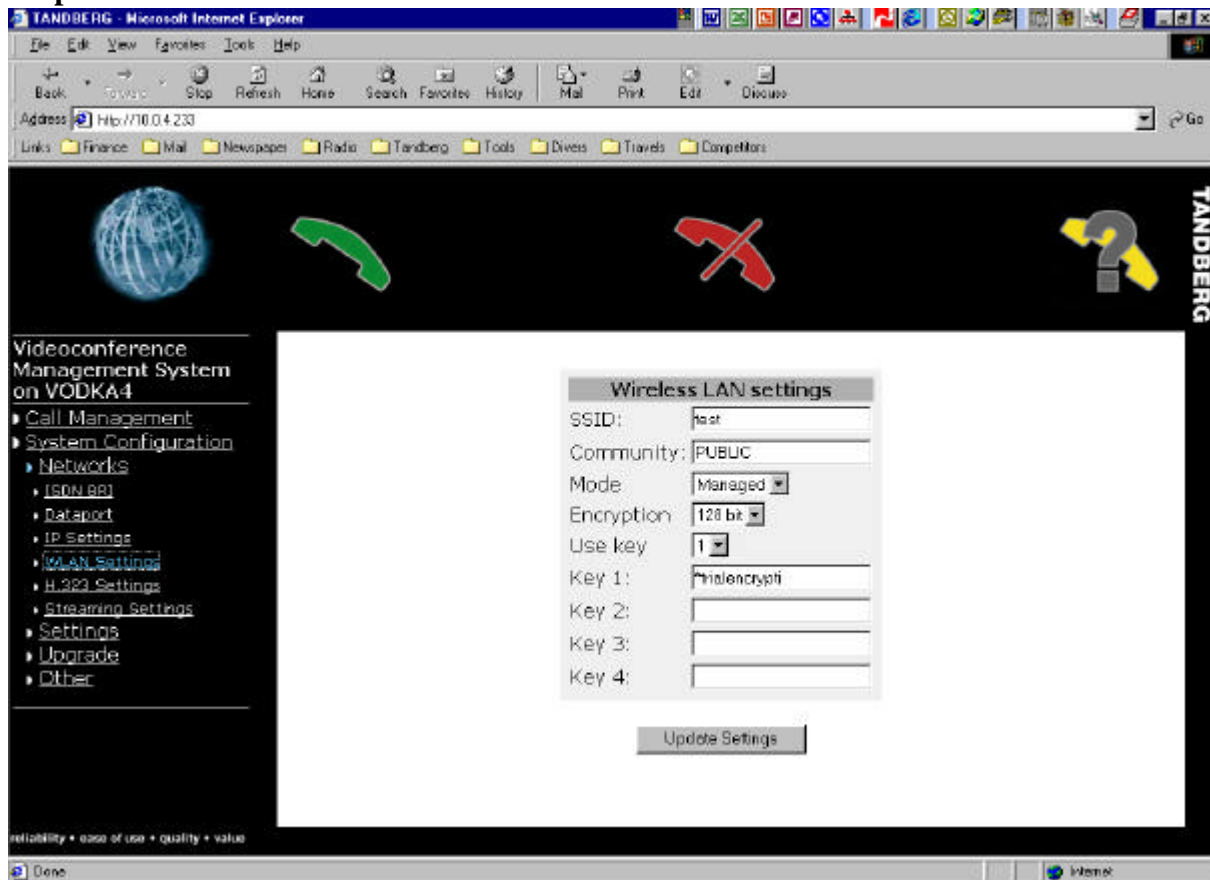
TANDBERG - Microsoft Internet Explorer

File Edit View Favorites Tools Help

Back Forward Stop Refresh Home Search Favorites History Mail Print Edit Discuss

Address http://10.0.4.233

Go

Links Finance Mail Newspaper Radio Tandberg Tools Divers Travels Competitors

TANDBERG

Videoconference Management System on VODKA4

Call Management
System Configuration
Networks
ISDN BRI
Dataport
IP Settings
WLAN Settings
H.323 Settings
Streaming Settings
Settings
Upgrade
Other

reliability • ease of use • quality • value

| Wireless LAN settings | |
|---|---|
| SSID: | test |
| Community: | PUBLIC |
| Mode | Managed |
| Encryption | 128 bit |
| Use key | 1 |
| Key 1: | *trialencrypti |
| Key 2: | |
| Key 3: | |
| Key 4: | |

Update Settings

Done

Internet